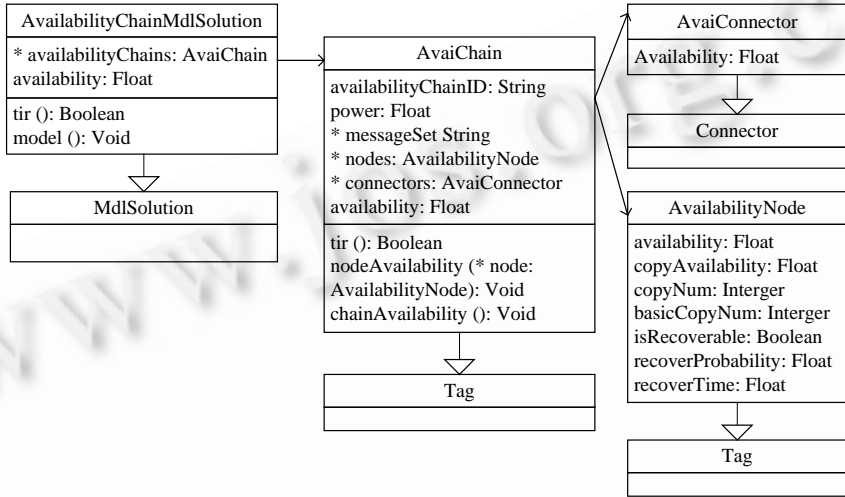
AvailabilityChainMdlSolution
* availabilityChains: AvaiChain
availability: Float
tir (): Boolean
model (): Void

MdlSolution

AvaiChain
availabilityChainID: String
power: Float
* messageSet String
* nodes: AvailabilityNode
* connectors: AvaiConnector
availability: Float
tir (): Boolean
nodeAvailability (* node: AvailabilityNode): Void
chainAvailability (): Void

Tag

AvaiConnector
Availability: Float

Connector

AvailabilityNode
availability: Float
copyAvailability: Float
copyNum: Interger
basicCopyNum: Interger
isRecoverable: Boolean
recoverProbability: Float
recoverTime: Float

Tag